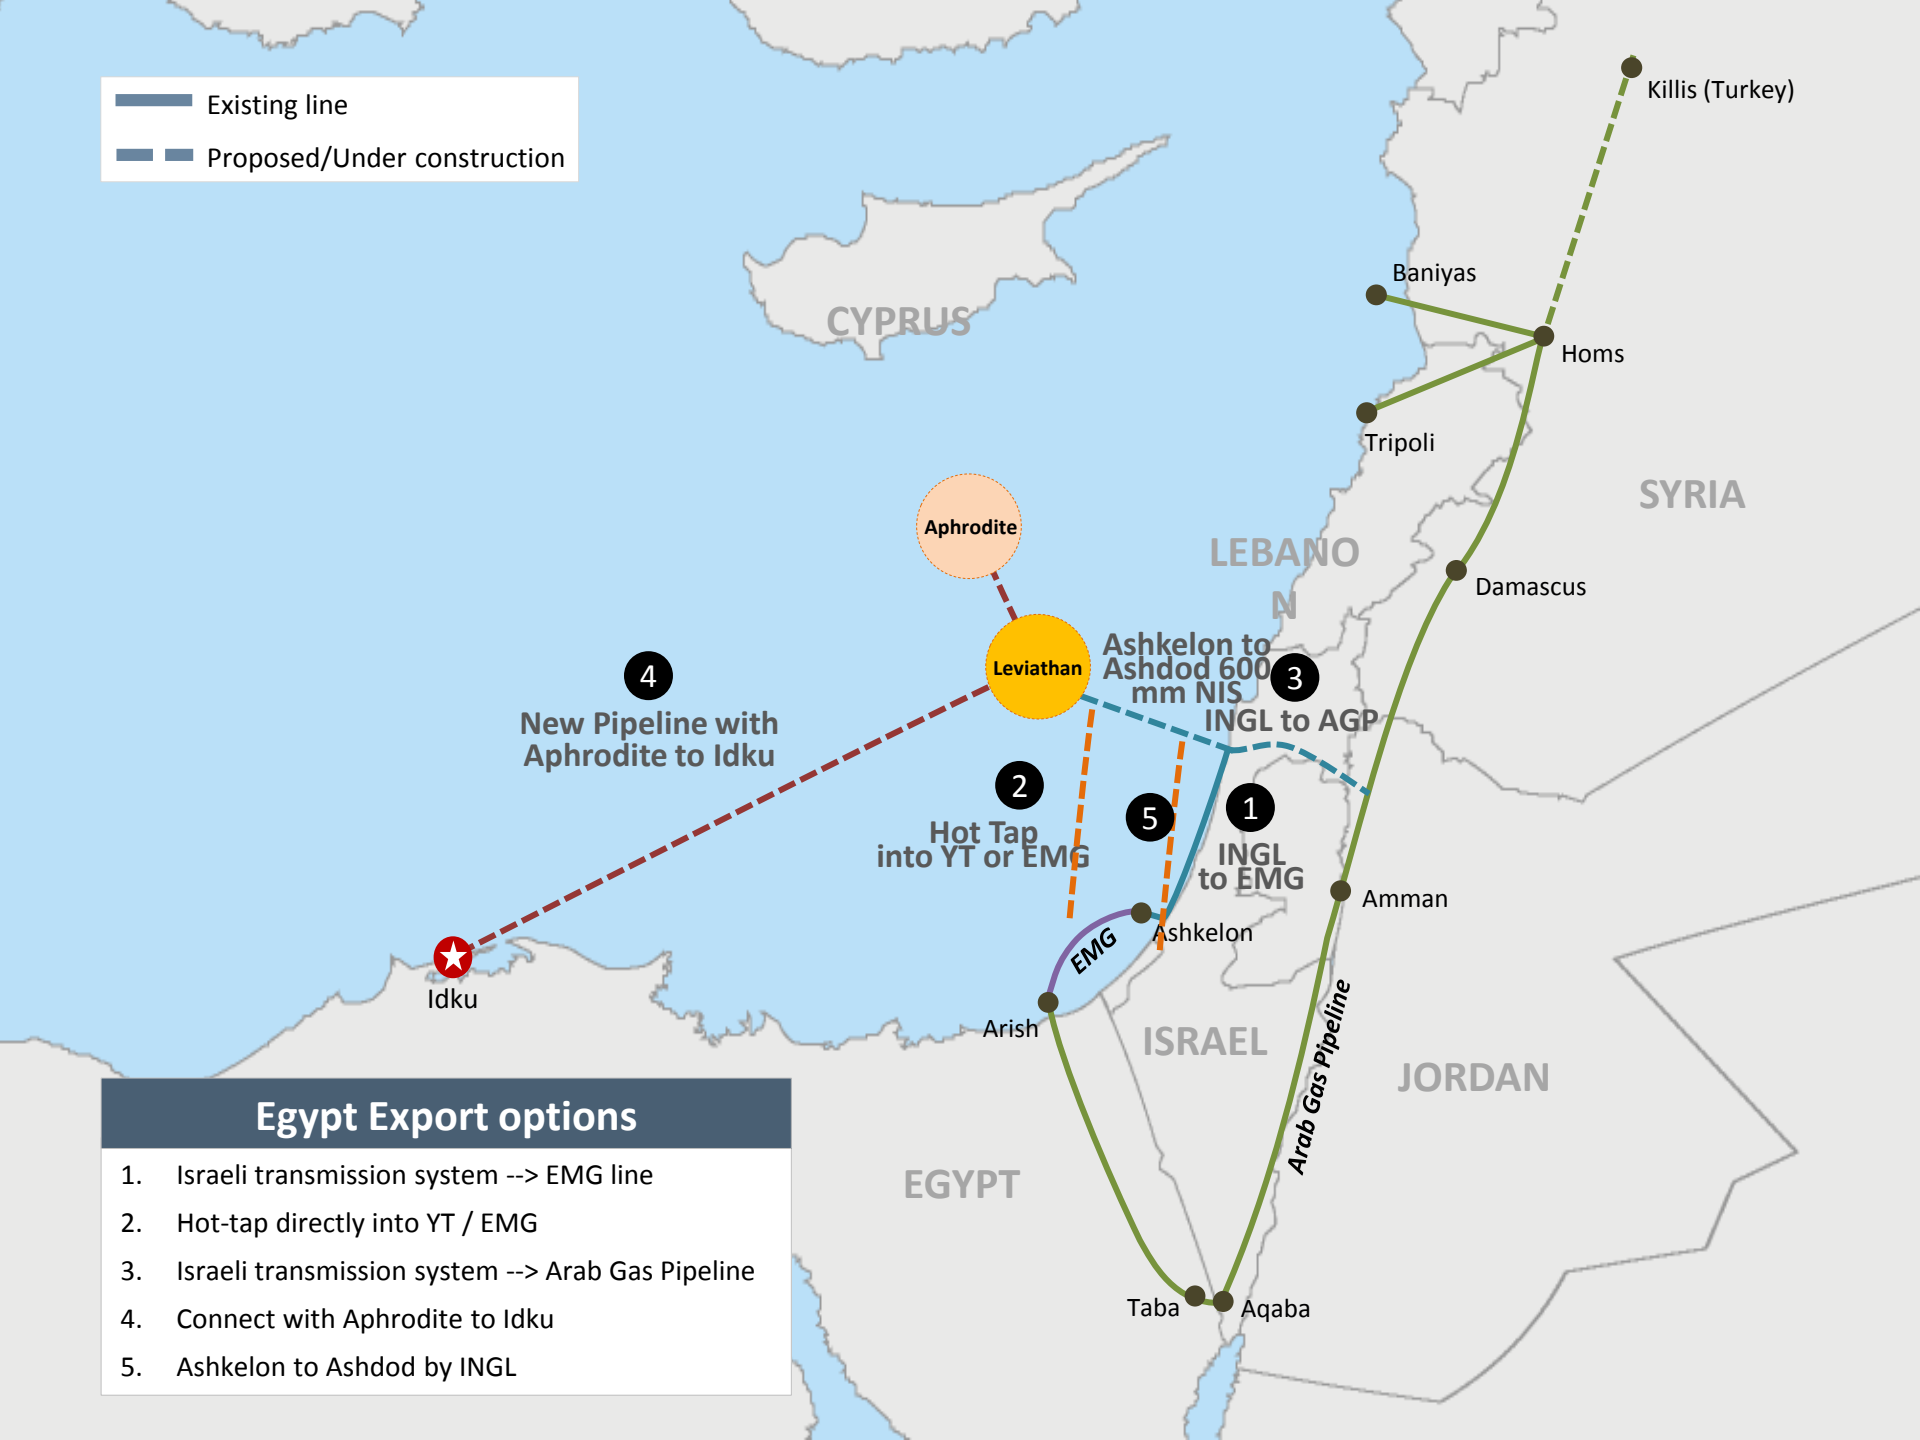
Existing line
Proposed/Under construction

Killis (Turkey)

CYPRUS

Baniyas

Homs

Tripoli

SYRIA

Aphrodite

LEBANON

Damascus

Leviathan

Ashkelon to Ashdod 600 mm NIS

3

INGL to AGP

4

New Pipeline with Aphrodite to Idku

2

Hot Tap into YT or EMG

5

1

INGL to EMG

Amman

Ashkelon

EMG

Idku

Arish

ISRAEL

Arab Gas Pipeline

JORDAN

Egypt Export options

1. Israeli transmission system --> EMG line
2. Hot-tap directly into YT / EMG
3. Israeli transmission system --> Arab Gas Pipeline
4. Connect with Aphrodite to Idku
5. Ashkelon to Ashdod by INGL

EGYPT

Taba

Aqaba